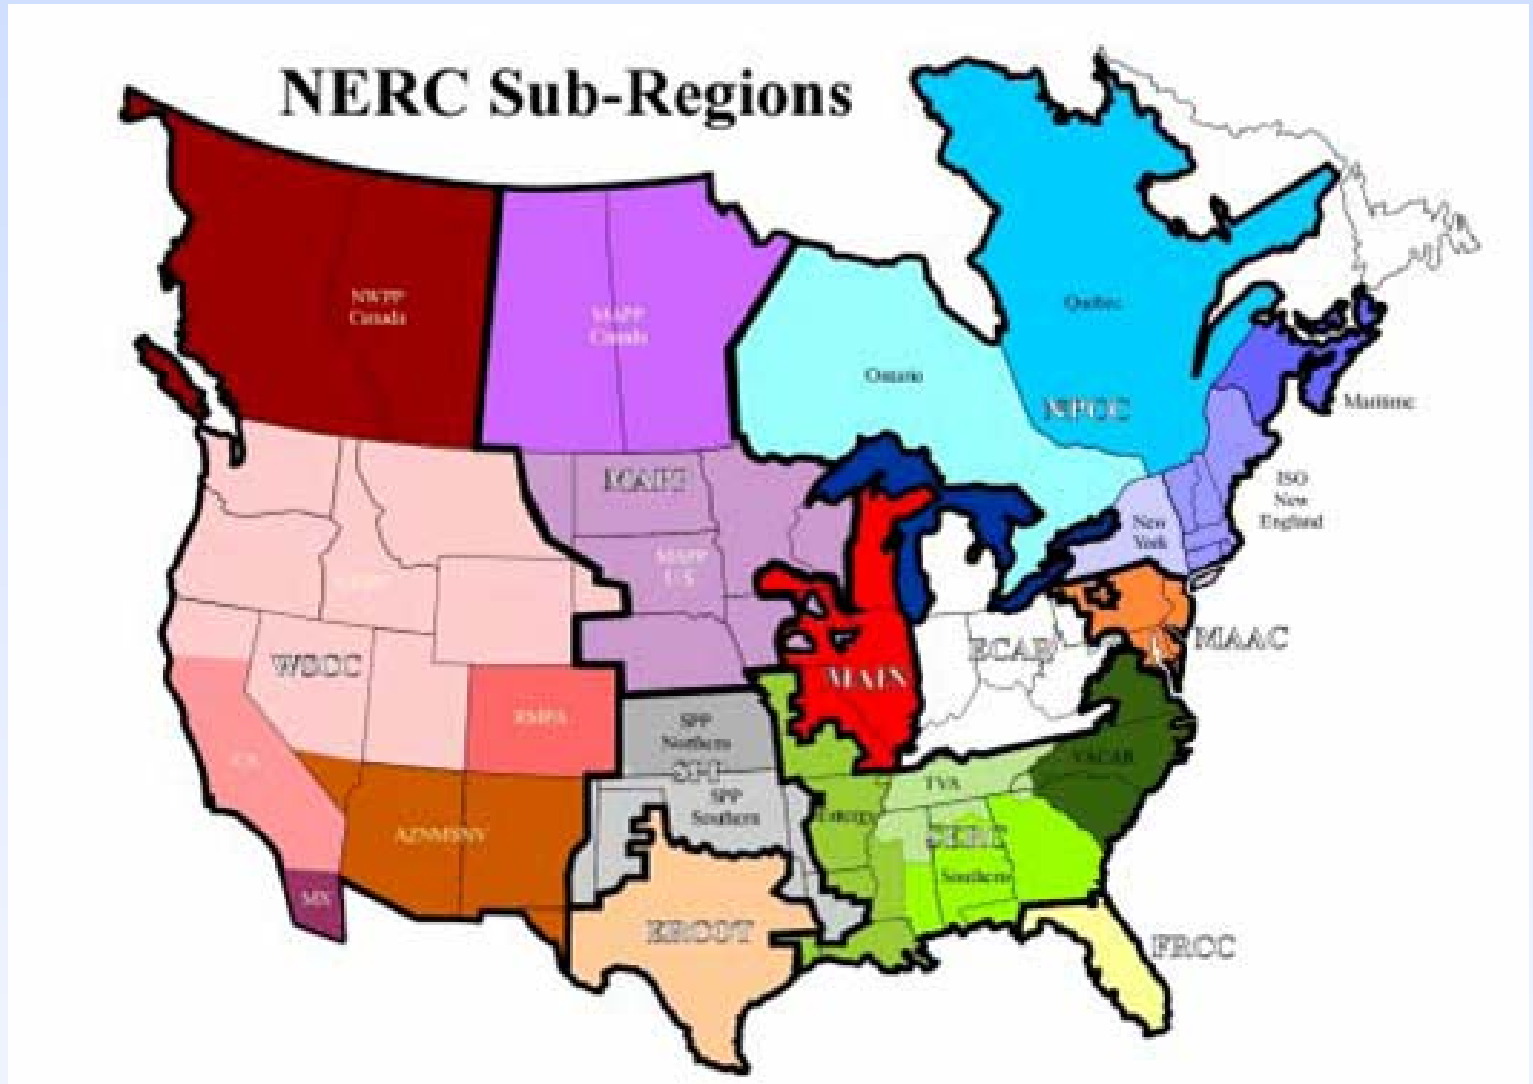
NERC Sub-Regions

NWPP Canada

MAPP Canada

Quebec

Ontario

NPCC

Maritime

ISO New England

New York

MAPP

MAPP US

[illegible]

WSCC

MAIN

ECAR

MAAC

RMPA

CA

SPP Northern

SPP

SPP Southern

AZNMSNV

MX

TVA

VACAR

Entergy

SERC

Southern

ERCOT

FRCC